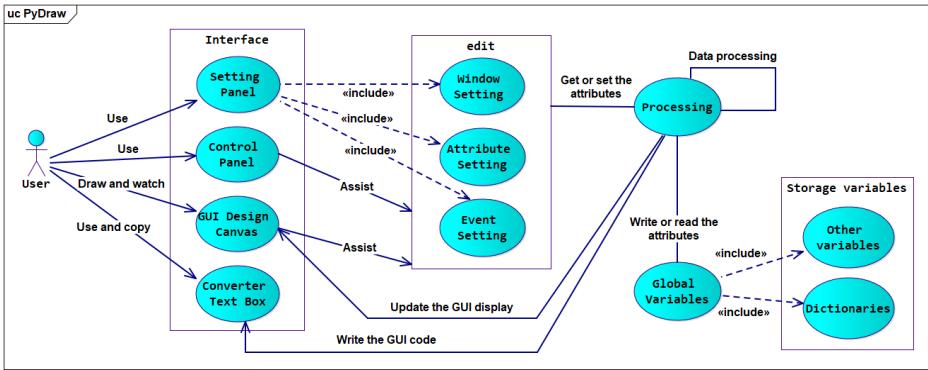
uc PyDraw

User

Use

Use

Draw and watch

Use and copy

Interface

Setting Panel

Control Panel

GUI Design Canvas

Converter Text Box

«include»

«include»

«include»

Assist

Assist

edit

Window Setting

Attribute Setting

Event Setting

Get or set the attributes

Data processing

Processing

Write or read the attributes

Global Variables

«include»

«include»

Storage variables

Other variables

Dictionaries

Update the GUI display

Write the GUI code